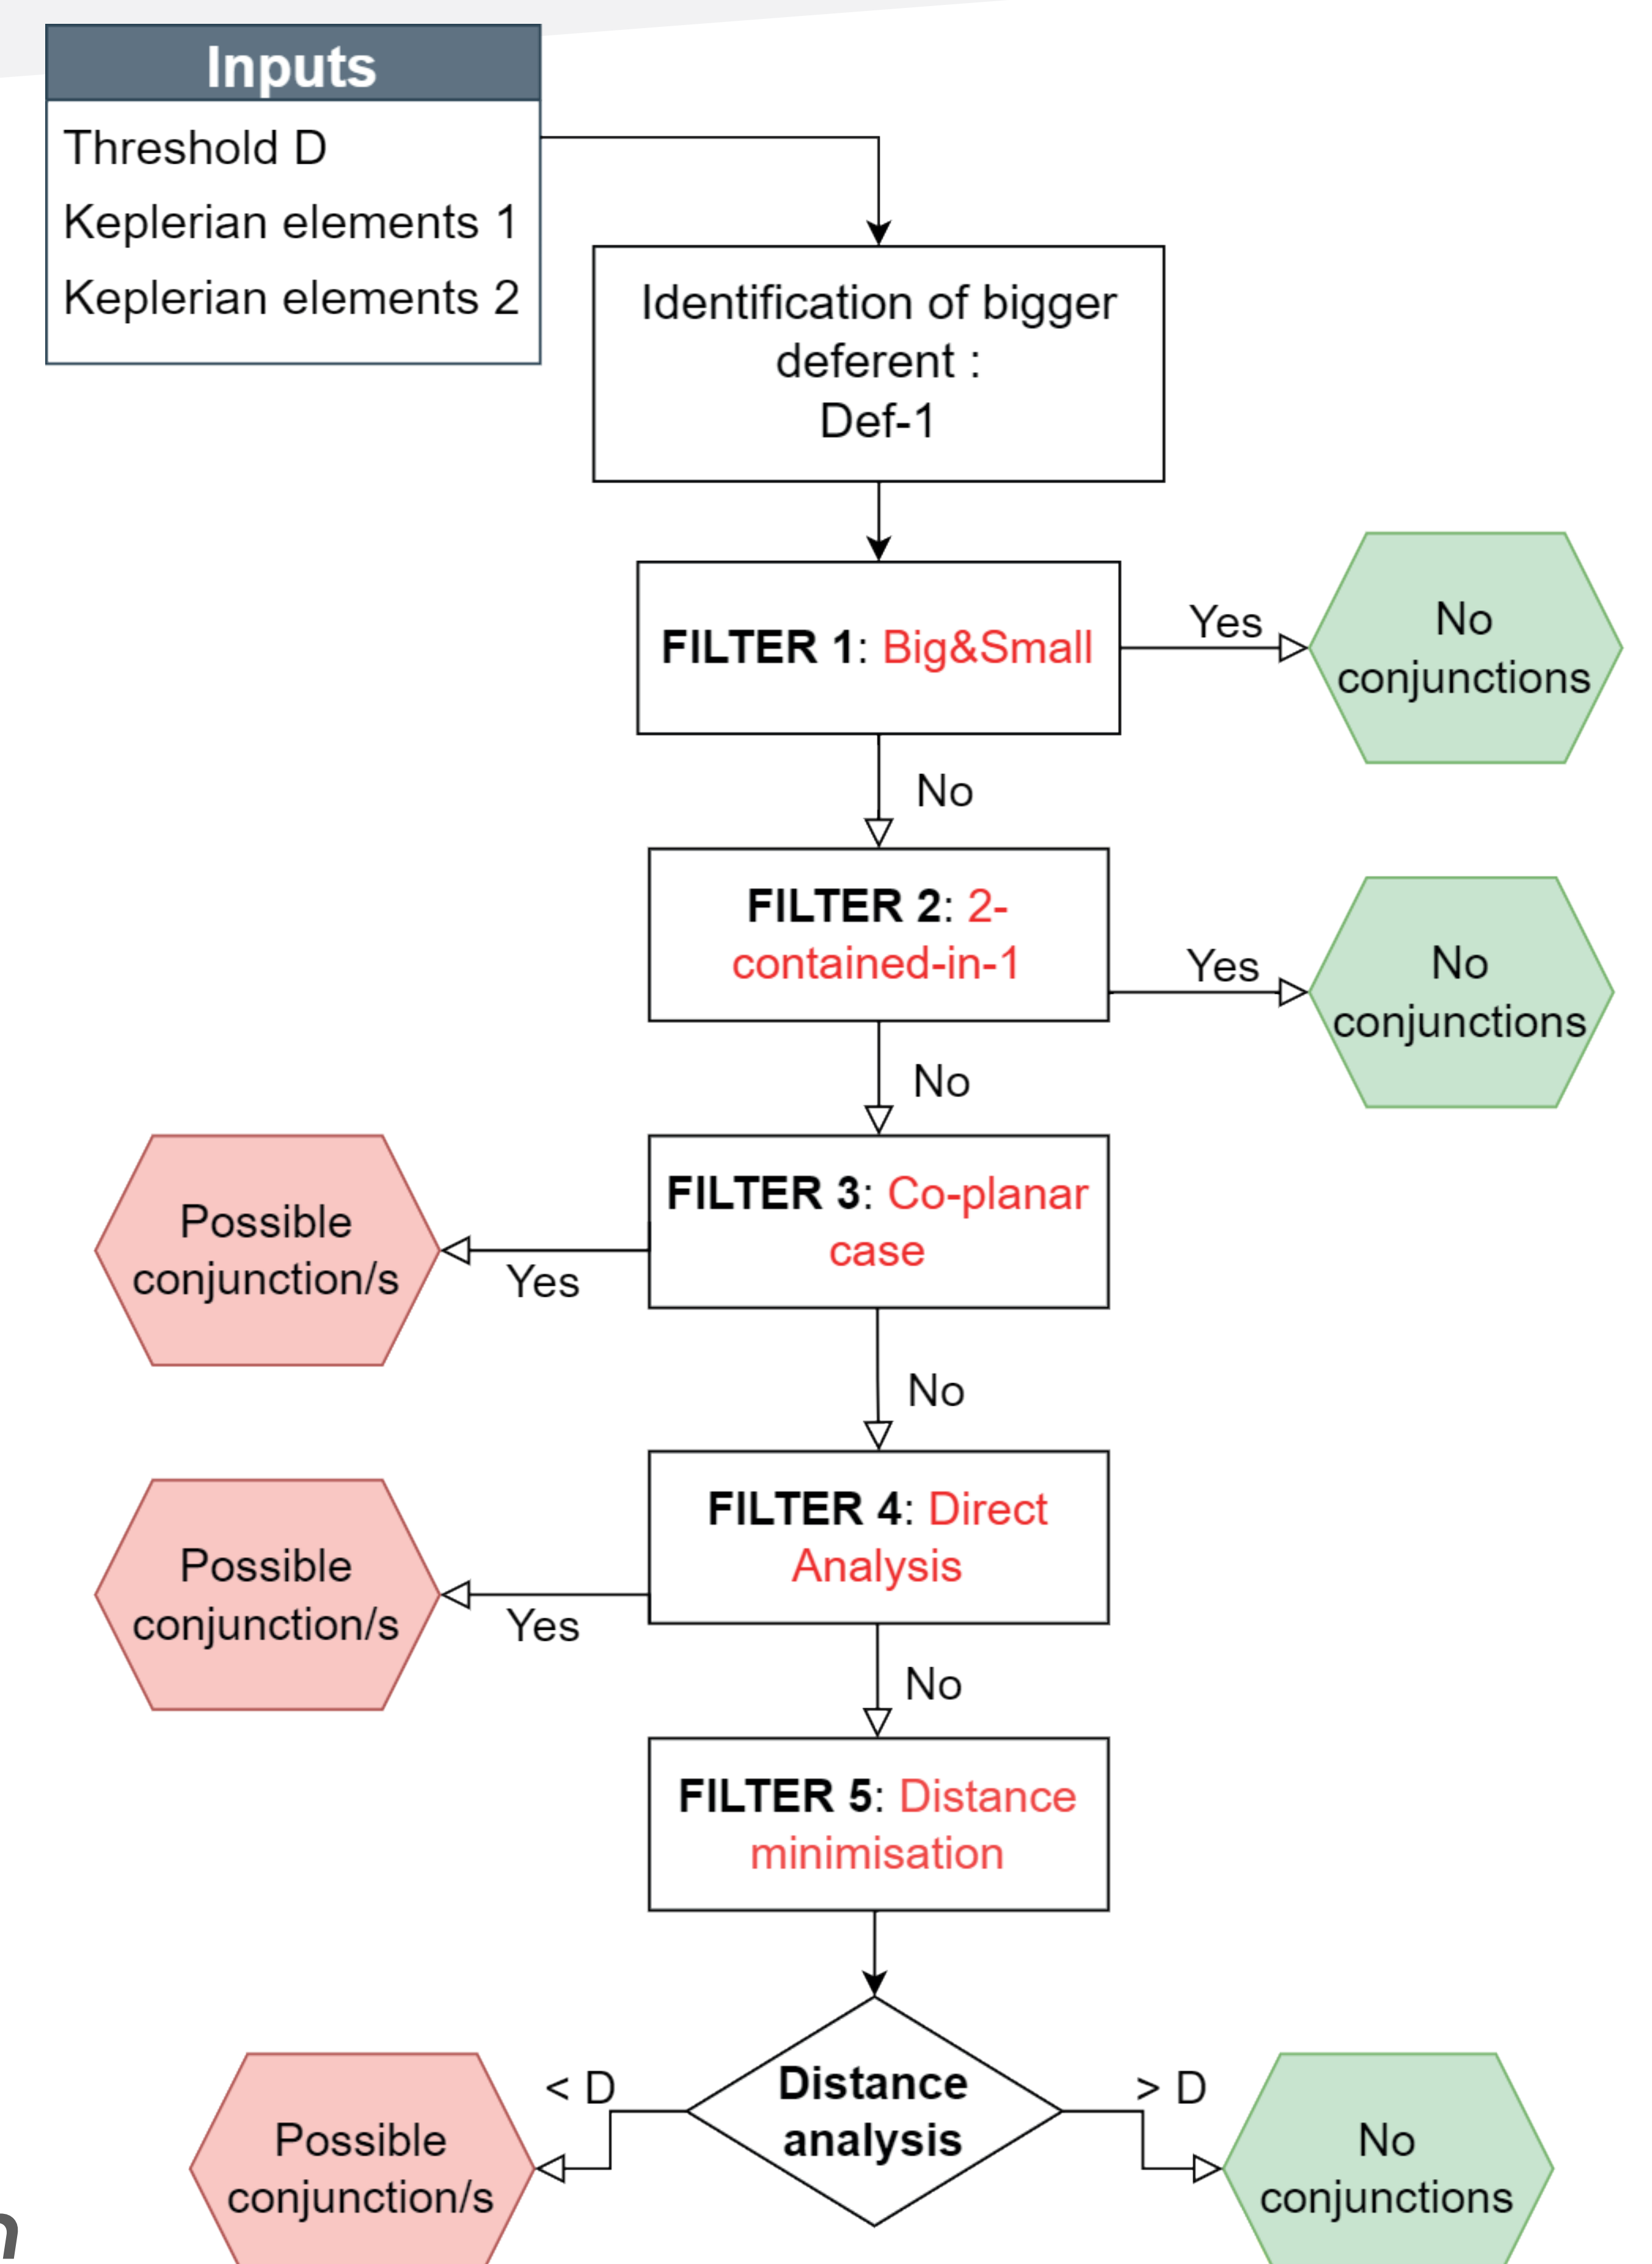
Inputs
Threshold D
Keplerian elements 1
Keplerian elements 2

Identification of bigger deferent : Def-1

FILTER 1: Big&Small

Yes

No conjunctions

No

FILTER 2: 2-contained-in-1

Yes

No conjunctions

No

FILTER 3: Co-planar case

Yes

Possible conjunction/s

No

FILTER 4: Direct Analysis

Yes

Possible conjunction/s

No

FILTER 5: Distance minimisation

Distance analysis

< D

Possible conjunction/s

> D

No conjunctions